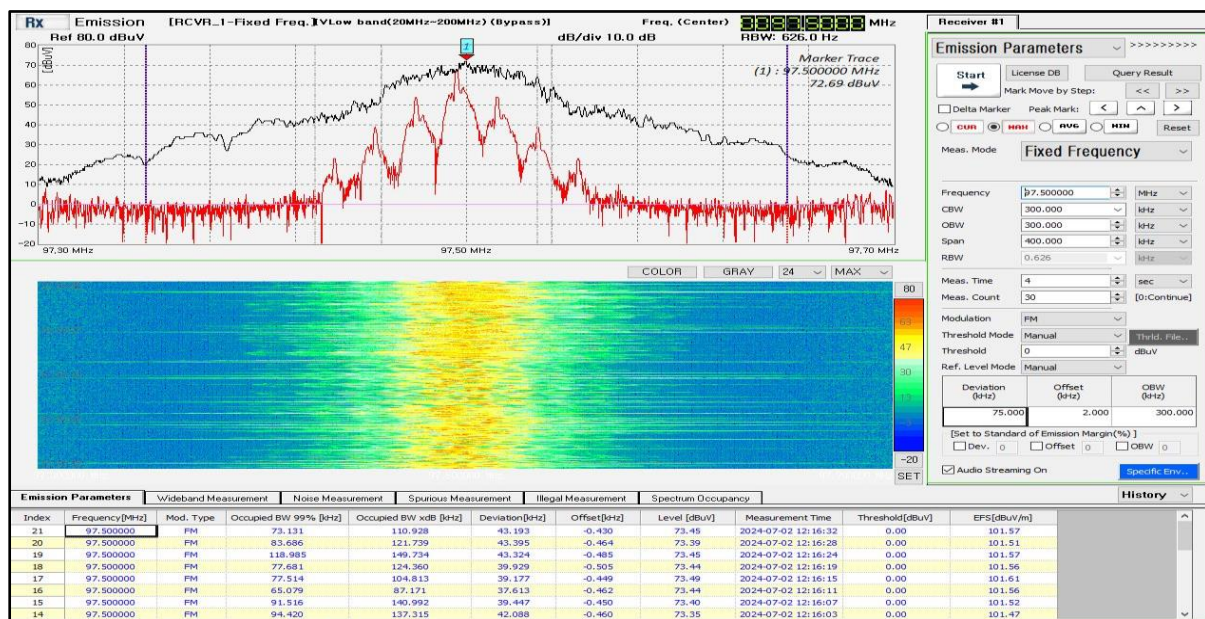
Rx Emission [RCVR_1-Fixed Freq.][VLow band(20MHz~200MHz) (Bypass)] Freq. (Center) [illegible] MHz

Ref 80.0 dBuV dB/div 10.0 dB RBW: 626.0 Hz

80 70 60 50 40 30 20 10 0 -10 -20

[dBuV]

1

Marker Trace
(1) : 97.500000 MHz
72.69 dBuV

97.30 MHz 97.50 MHz 97.70 MHz

COLOR GRAY 24 MAX

80 63 47 30 13 -3 -20 SET

Receiver #1

Emission Parameters >>>>>>>>>

Start License DB Query Result

Mark Move by Step: << >>

Delta Marker Peak Mark: < ^ >

CUR MAX AVG MIN Reset

Meas. Mode Fixed Frequency

| | | |
|---|---|---|
| Frequency | 97.500000 | MHz |
| CBW | 300.000 | kHz |
| OBW | 300.000 | kHz |
| Span | 400.000 | kHz |
| RBW | 0.626 | kHz |

Meas. Time 4 sec
Meas. Count 30 [0:Continue]

Modulation FM
Threshold Mode Manual Thrld. File..
Threshold 0 dBuV
Ref. Level Mode Manual

| Deviation (kHz) | Offset (kHz) | OBW (kHz) |
|---|---|---|
| 75.000 | 2.000 | 300.000 |

[Set to Standard of Emission Margin(%) ]
Dev. 0 Offset 0 OBW 0

Audio Streaming On Specific Env...

Emission Parameters | Wideband Measurement | Noise Measurement | Spurious Measurement | Illegal Measurement | Spectrum Occupancy

History

| Index | Frequency[MHz] | Mod. Type | Occupied BW 99% [kHz] | Occupied BW xdB [kHz] | Deviation[kHz] | Offset[kHz] | Level [dBuV] | Measurement Time | Threshold[dBuV] | EFS[dBuV/m] |
|---|---|---|---|---|---|---|---|---|---|---|
| 21 | 97.500000 | FM | 73.131 | 110.928 | 43.193 | -0.430 | 73.45 | 2024-07-02 12:16:32 | 0.00 | 101.57 |
| 20 | 97.500000 | FM | 83.686 | 121.739 | 43.395 | -0.464 | 73.39 | 2024-07-02 12:16:28 | 0.00 | 101.51 |
| 19 | 97.500000 | FM | 118.985 | 149.734 | 43.324 | -0.485 | 73.45 | 2024-07-02 12:16:24 | 0.00 | 101.57 |
| 18 | 97.500000 | FM | 77.681 | 124.360 | 39.929 | -0.505 | 73.44 | 2024-07-02 12:16:19 | 0.00 | 101.56 |
| 17 | 97.500000 | FM | 77.514 | 104.813 | 39.177 | -0.449 | 73.49 | 2024-07-02 12:16:15 | 0.00 | 101.61 |
| 16 | 97.500000 | FM | 65.079 | 87.171 | 37.613 | -0.462 | 73.44 | 2024-07-02 12:16:11 | 0.00 | 101.56 |
| 15 | 97.500000 | FM | 91.516 | 140.992 | 39.447 | -0.450 | 73.40 | 2024-07-02 12:16:07 | 0.00 | 101.52 |
| 14 | 97.500000 | FM | 94.420 | 137.315 | 42.088 | -0.460 | 73.35 | 2024-07-02 12:16:03 | 0.00 | 101.47 |